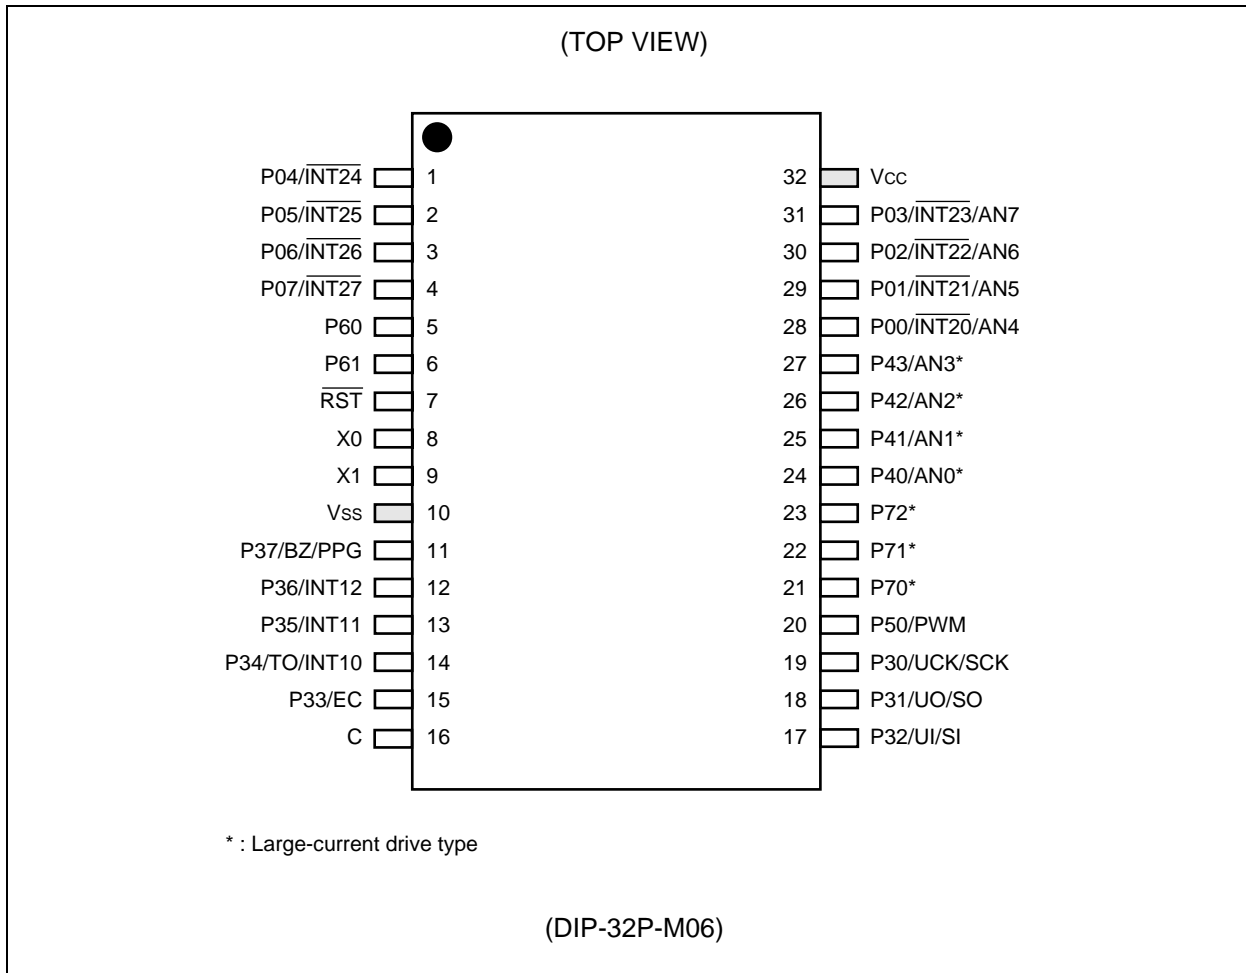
(TOP VIEW)

P04/$\overline{INT24}$ 1
P05/$\overline{INT25}$ 2
P06/$\overline{INT26}$ 3
P07/$\overline{INT27}$ 4
P60 5
P61 6
$\overline{RST}$ 7
X0 8
X1 9
Vss 10
P37/BZ/PPG 11
P36/INT12 12
P35/INT11 13
P34/TO/INT10 14
P33/EC 15
C 16

32 Vcc
31 P03/$\overline{INT23}$/AN7
30 P02/$\overline{INT22}$/AN6
29 P01/$\overline{INT21}$/AN5
28 P00/$\overline{INT20}$/AN4
27 P43/AN3*
26 P42/AN2*
25 P41/AN1*
24 P40/AN0*
23 P72*
22 P71*
21 P70*
20 P50/PWM
19 P30/UCK/SCK
18 P31/UO/SO
17 P32/UI/SI

* : Large-current drive type

(DIP-32P-M06)